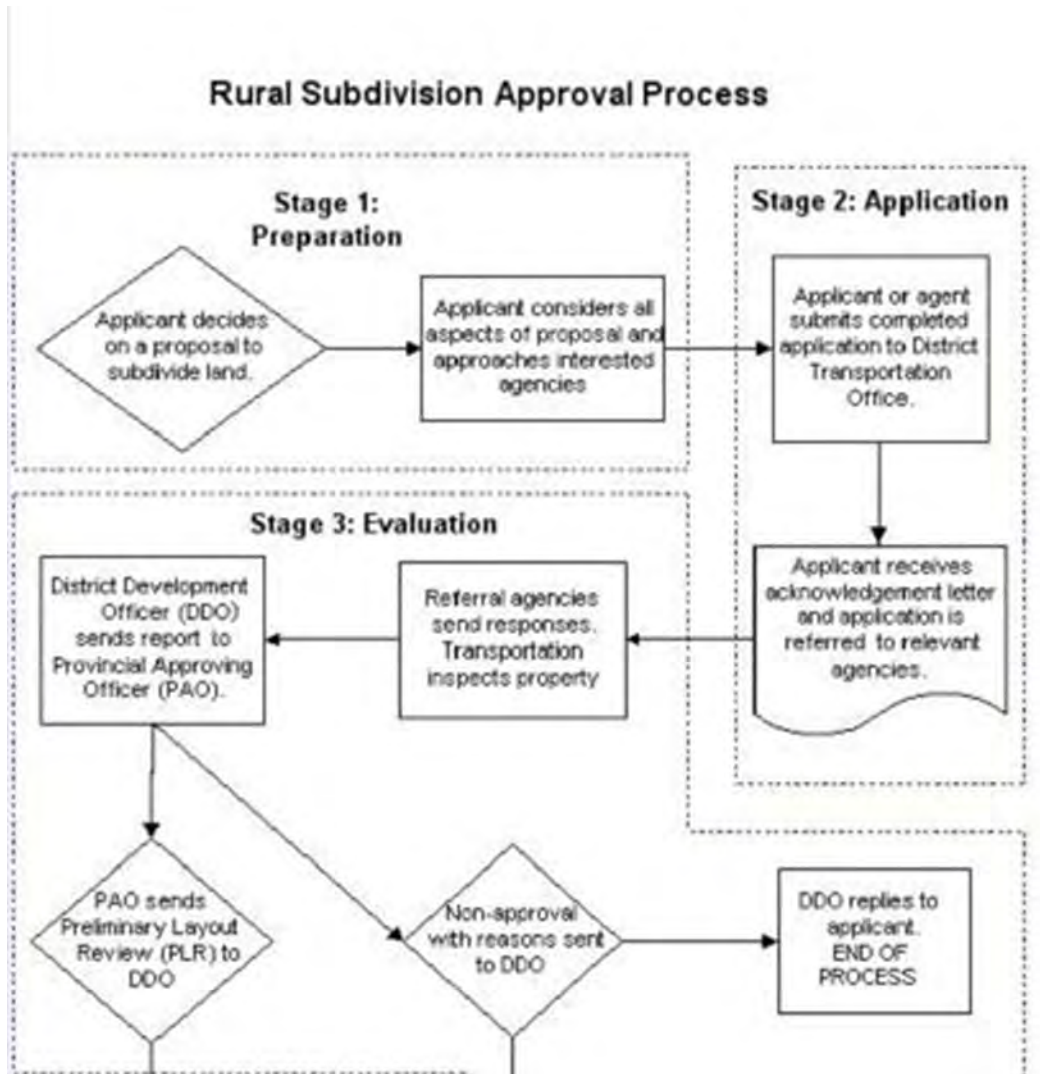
Rural Subdivision Approval Process

Stage 1: Preparation

Applicant decides on a proposal to subdivide land.

Applicant considers all aspects of proposal and approaches interested agencies

Stage 2: Application

Applicant or agent submits completed application to District Transportation Office.

Applicant receives acknowledgement letter and application is referred to relevant agencies.

Stage 3: Evaluation

District Development Officer (DDO) sends report to Provincial Approving Officer (PAO).

Referral agencies send responses. Transportation inspects property

PAO sends Preliminary Layout Review (PLR) to DDO

Non-approval with reasons sent to DDO

DDO replies to applicant. END OF PROCESS